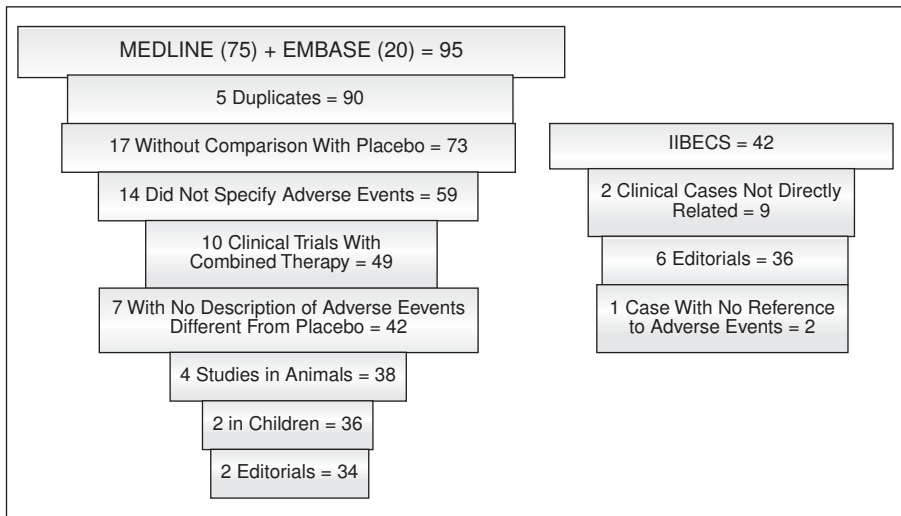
MEDLINE (75) + EMBASE (20) = 95

5 Duplicates = 90

17 Without Comparison With Placebo = 73

14 Did Not Specify Adverse Events = 59

10 Clinical Trials With Combined Therapy = 49

7 With No Description of Adverse Eevents Different From Placebo = 42

4 Studies in Animals = 38

2 in Children = 36

2 Editorials = 34

IIBECS = 42

2 Clinical Cases Not Directly Related = 9

6 Editorials = 36

1 Case With No Reference to Adverse Events = 2